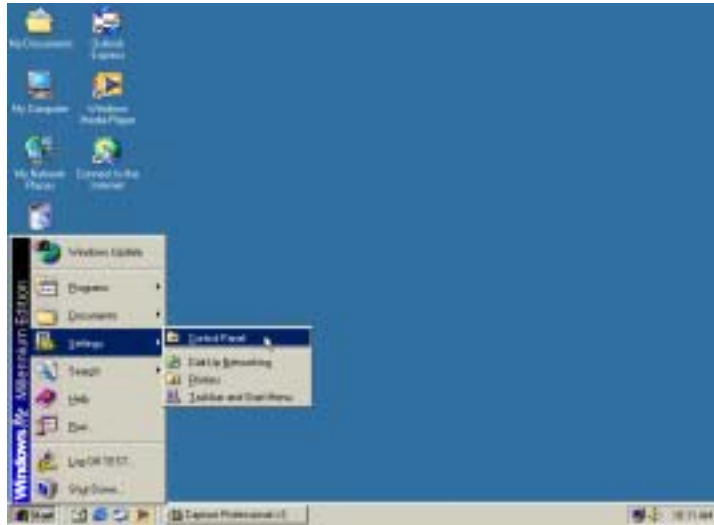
My Documents
Outlook Express
My Computer
Windows Media Player
My Network Places
Connect to the Internet
Windows Update
Programs
Documents
Settings
Search
Help
Run...
Log Off TEST...
Shut Down...
Control Panel
Dial-Up Networking
Printers
Taskbar and Start Menu
Windows Me Millennium Edition
Start
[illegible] Professional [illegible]
10:31 AM